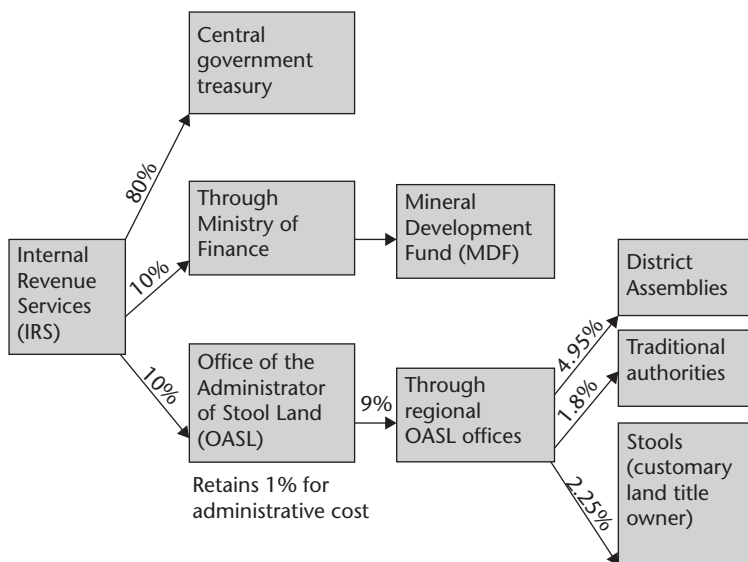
Central government treasury

80%

Through Ministry of Finance

Mineral Development Fund (MDF)

Internal Revenue Services (IRS)

10%

10%

Office of the Administrator of Stool Land (OASL)

Retains 1% for administrative cost

9%

Through regional OASL offices

4.95%

District Assemblies

1.8%

Traditional authorities

2.25%

Stools (customary land title owner)